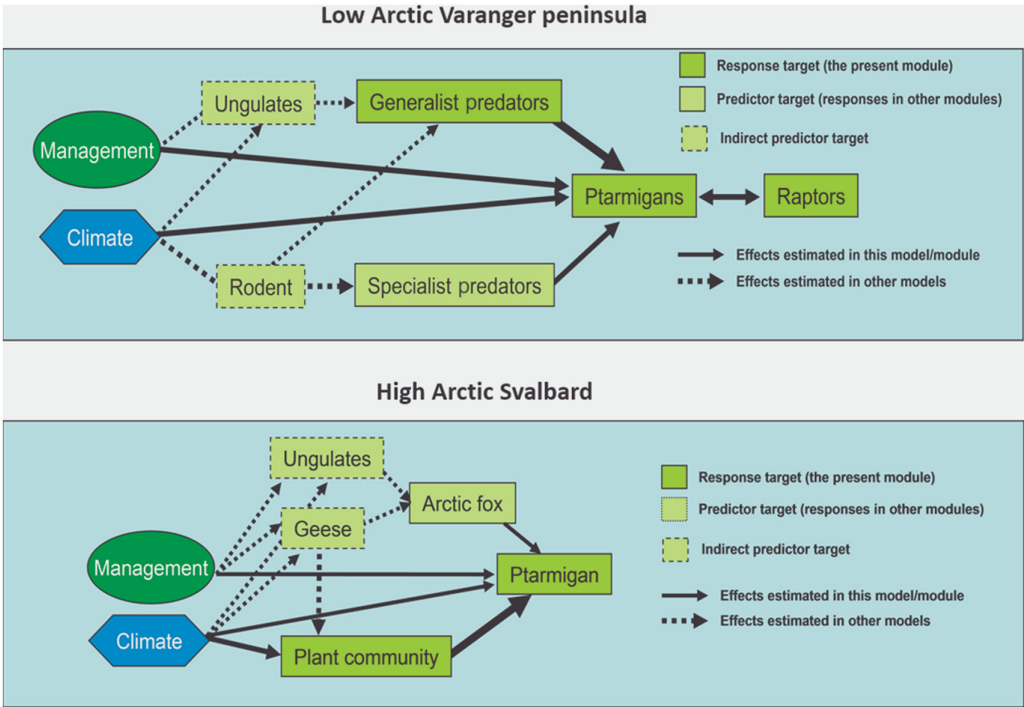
Low Arctic Varanger peninsula

Response target (the present module)
Predictor target (responses in other modules)
Indirect predictor target

Ungulates
Generalist predators
Management
Ptarmigans
Raptors
Climate
Rodent
Specialist predators

Effects estimated in this model/module
Effects estimated in other models

High Arctic Svalbard

Ungulates
Geese
Arctic fox
Management
Ptarmigan
Climate
Plant community

Response target (the present module)
Predictor target (responses in other modules)
Indirect predictor target

Effects estimated in this model/module
Effects estimated in other models